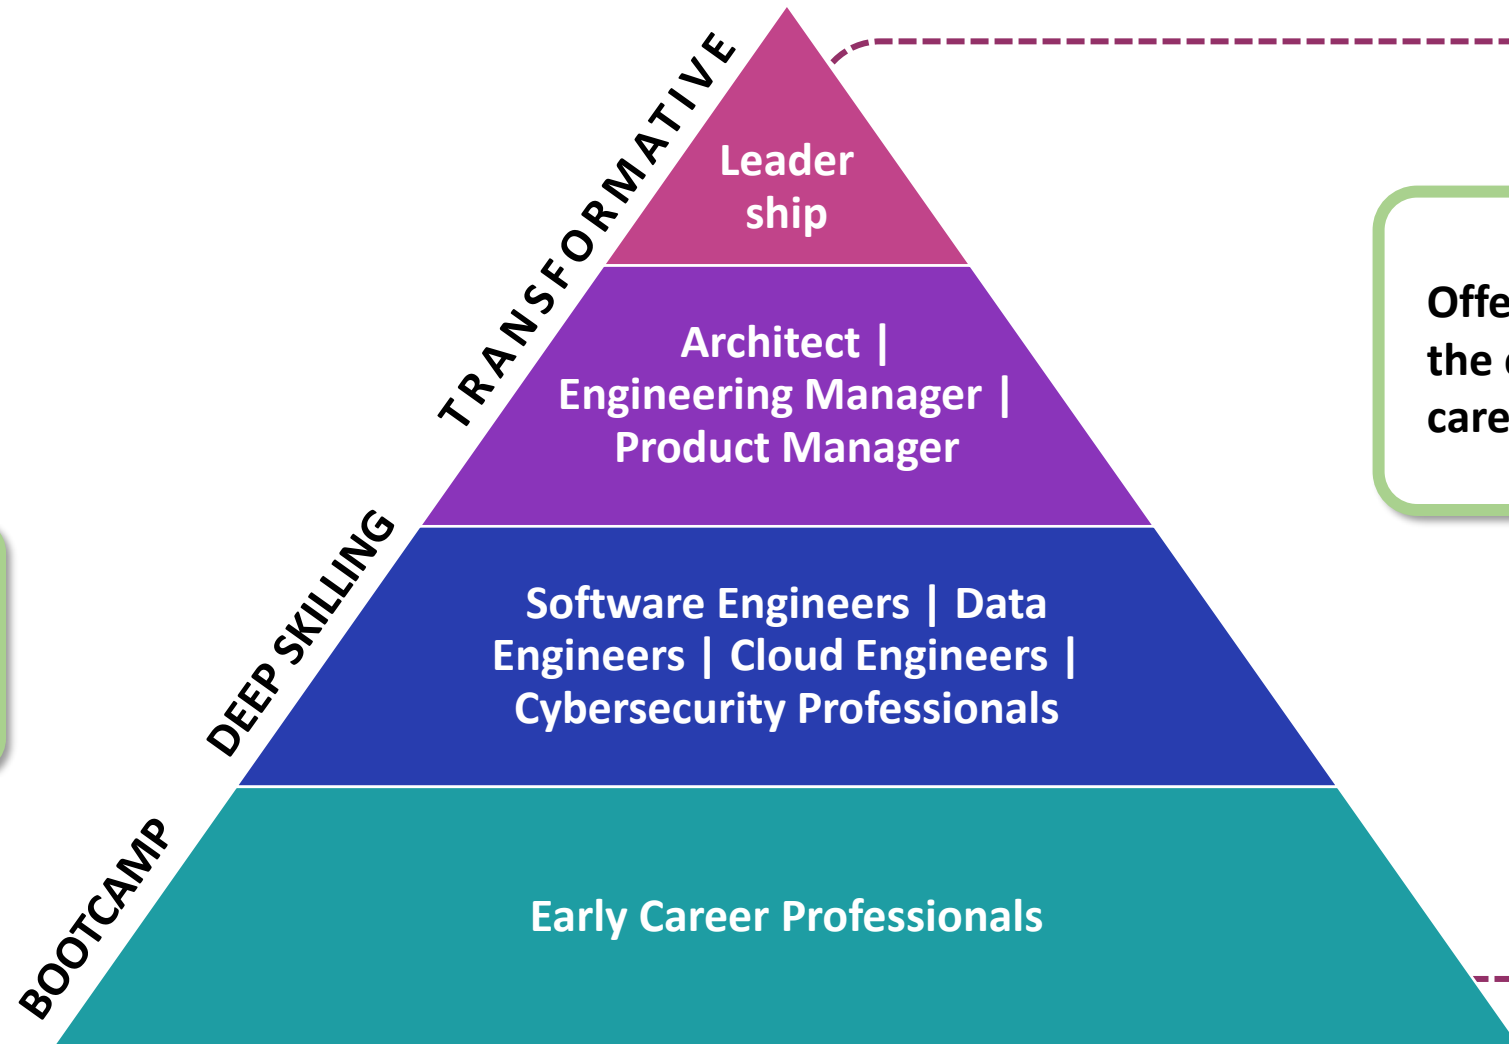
TRANSFORMATIVE

Leader ship

Architect | Engineering Manager | Product Manager

DEEP SKILLING

Software Engineers | Data Engineers | Cloud Engineers | Cybersecurity Professionals

BOOTCAMP

Early Career Professionals

Offe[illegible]
the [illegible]
care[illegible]